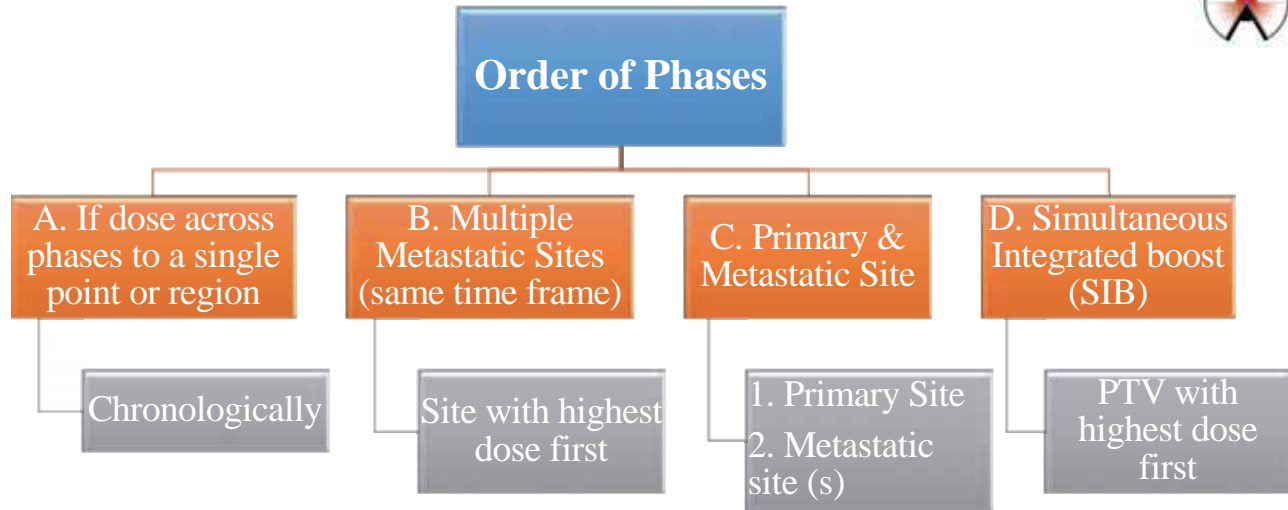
Order of Phases

A. If dose across phases to a single point or region

Chronologically

B. Multiple Metastatic Sites (same time frame)

Site with highest dose first

C. Primary & Metastatic Site

1. Primary Site
2. Metastatic site (s)

D. Simultaneous Integrated boost (SIB)

PTV with highest dose first